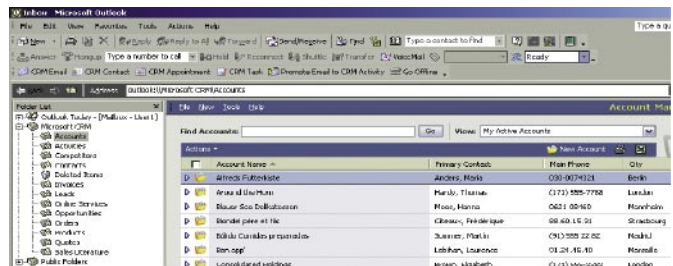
Inbox - Microsoft Outlook

File Edit View Favorites Tools Actions Help

Type a qu

New Reply Reply to All Forward Send/Receive Find Type a contact to find

Answer Hangup Type a number to call Hold Reconnect Shuttle Transfer VoiceMail Ready

CRM Email CRM Contact CRM Appointment CRM Task Promote Email to CRM Activity Go Offline

Back Address outlook:\\Microsoft CRM\Accounts

Folder List

Outlook Today - [Mailbox - User1]
Microsoft CRM
Accounts
Activities
Competitors
Contacts
Deleted Items
Invoices
Leads
Online Services
Opportunities
Orders
Products
Quotes
Sales Literature
Public Folders

File View Tools Help

Account Ma

Find Accounts: Go View: My Active Accounts

Actions New Account

| Account Name | Primary Contact | Main Phone | City |
|---|---|---|---|
| Alfreds Futterkiste | Anders, Maria | 030-0074321 | Berlin |
| Around the Horn | Hardy, Thomas | (171) 555-7788 | London |
| Blauer See Delikatessen | Moos, Hanna | 0621-08460 | Mannheim |
| Blondel père et fils | Citeaux, Frédérique | 88.60.15.31 | Strasbourg |
| Bólido Comidas preparadas | Sommer, Martín | (91) 555 22 82 | Madrid |
| Bon app' | Lebihan, Laurence | 91.24.45.40 | Marseille |
| Consolidated Holdings | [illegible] | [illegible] | London |